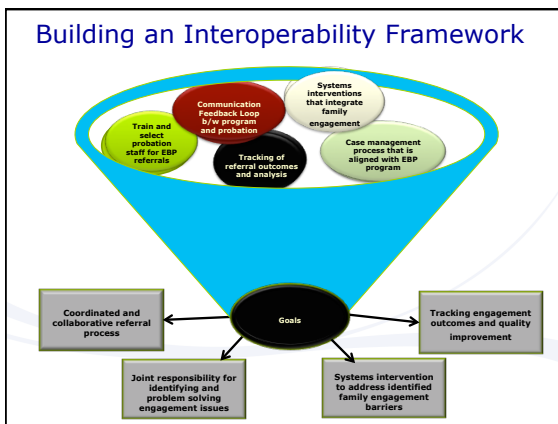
Building an Interoperability Framework

Train and select probation staff for EBP referrals

Communication Feedback Loop b/w program and probation

Systems interventions that integrate family engagement

Tracking of referral outcomes and analysis

Case management process that is aligned with EBP program

Goals

Coordinated and collaborative referral process

Tracking engagement outcomes and quality improvement

Joint responsibility for identifying and problem solving engagement issues

Systems intervention to address identified family engagement barriers